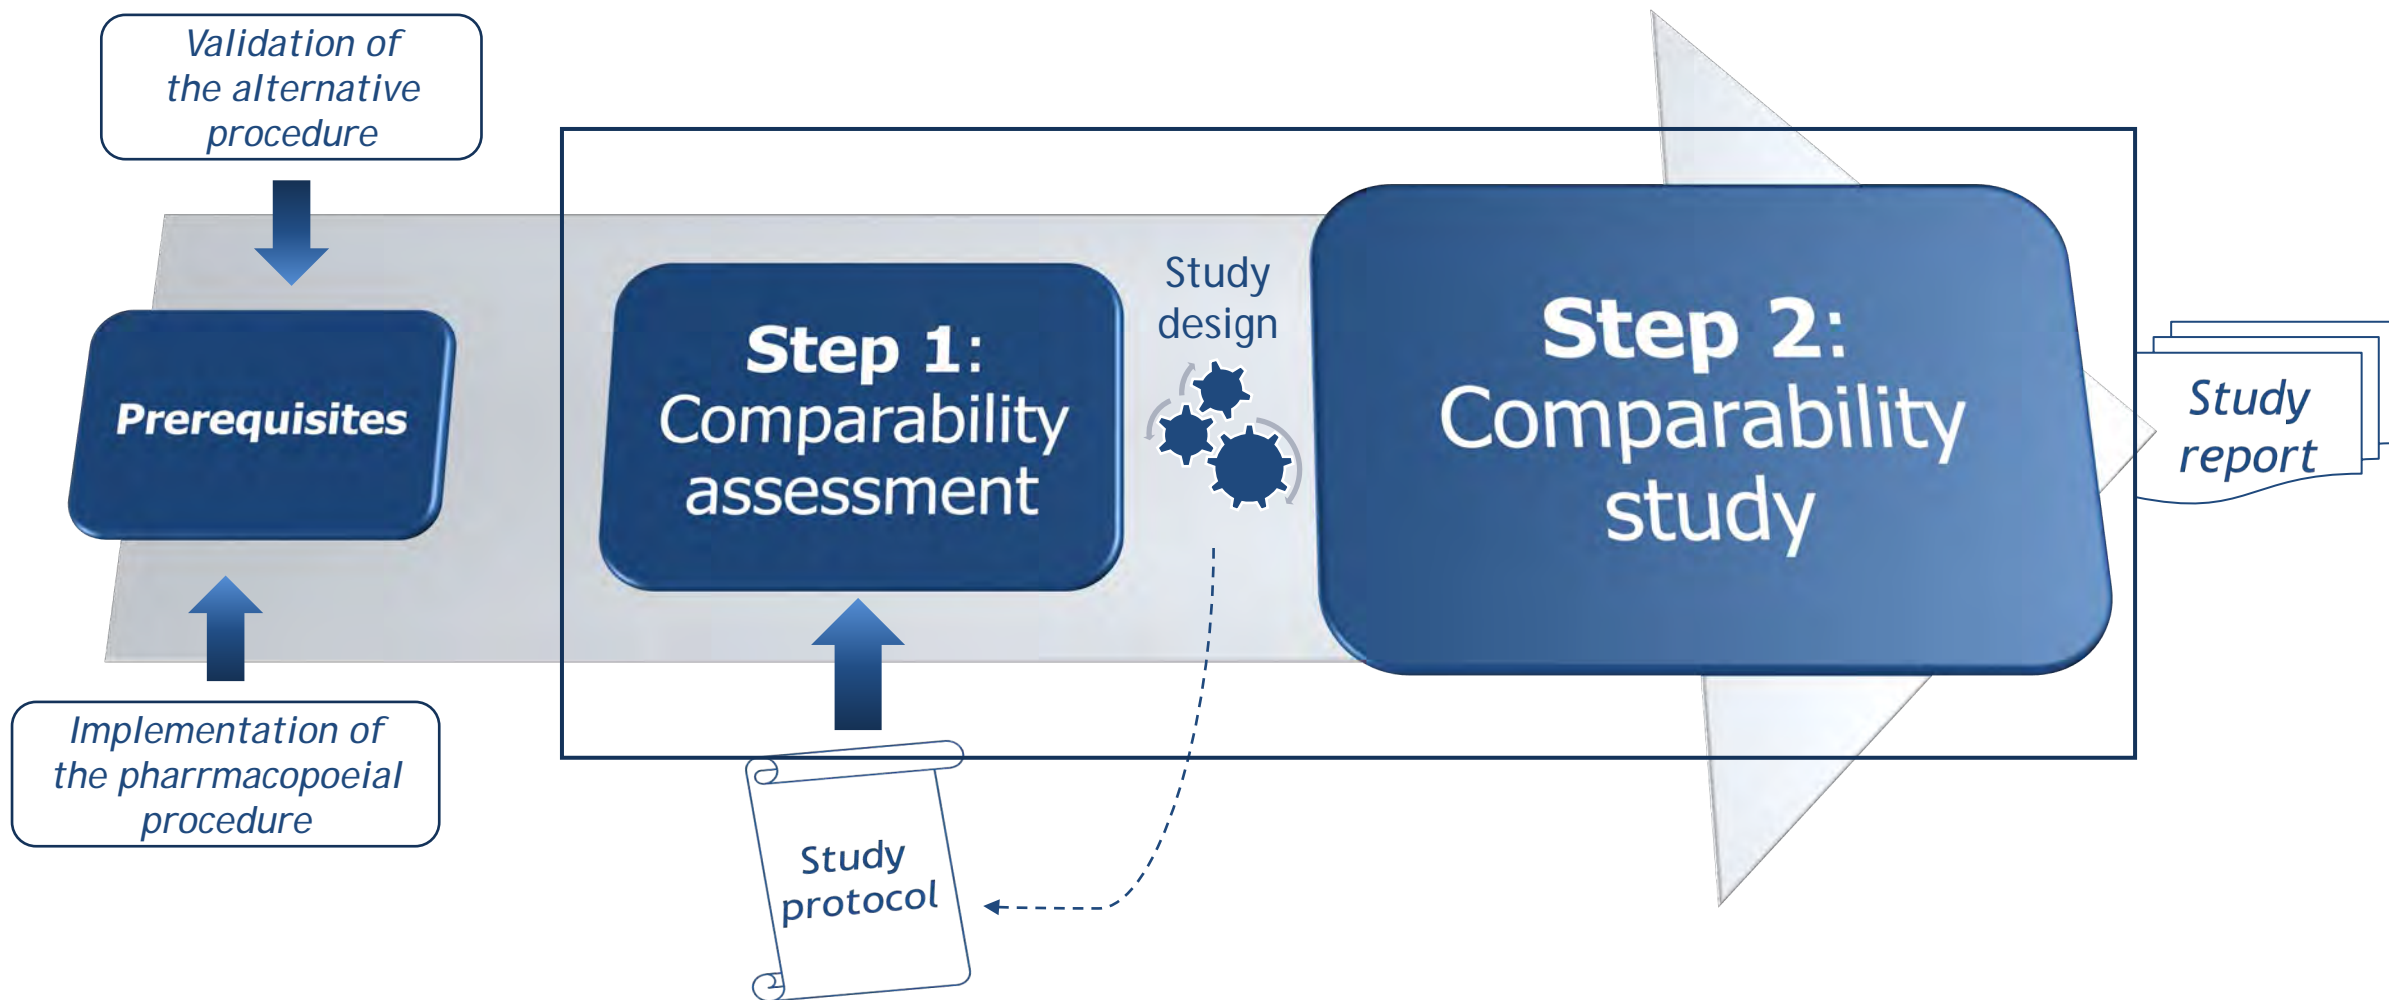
Validation of the alternative procedure

Prerequisites

Implementation of the pharrmacopoeial procedure

Step 1: Comparability assessment

Study design

Step 2: Comparability study

Study report

Study protocol